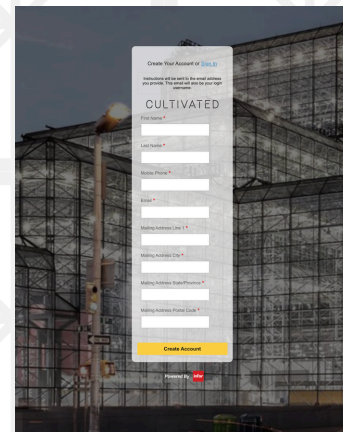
Create Your Account or Sign In

Instructions will be sent to the email address you provide. This email will also be your login username.

CULTIVATED

First Name *

Last Name *

Mobile Phone *

Email *

Mailing Address Line 1 *

Mailing Address City *

Mailing Address State/Province *

Mailing Address Postal Code *

Create Account

Powered by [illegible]